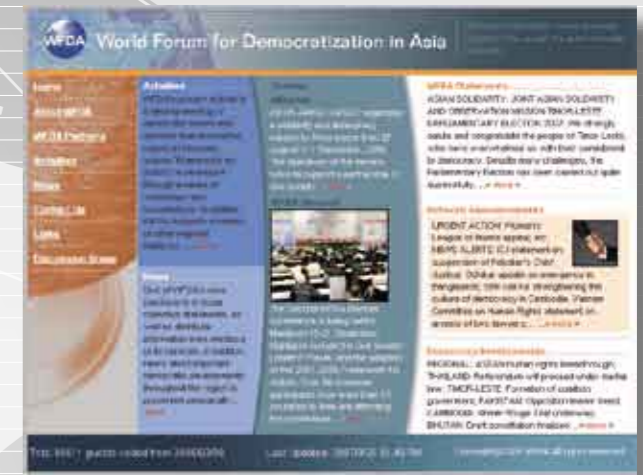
WFDA World Forum for Democratization in Asia

Home
About WFDA
WFDA Partners
Activities
News
Contact Us
Links
Discussion Board

Activities
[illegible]

News
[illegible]

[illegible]

WFDA Statements
ASIAN SOLIDARITY: JOINT ASIAN SOLIDARITY AND OBSERVATION MISSION TIMOR-LESTE PARLIAMENTARY ELECTION 2007. We strongly salute and congratulate the people of Timor-Leste, who have overwhelmed us with their commitment to democracy. Despite many challenges, the Parliamentary Election was been carried out quite successfully. ... » more »

Network Announcements
URGENT ACTION: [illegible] League of Muslim appeal; ... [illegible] ... » more »

Democracy Developments
REGIONAL: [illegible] THAILAND: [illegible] TIMOR-LESTE: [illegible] PAKISTAN: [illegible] CAMBODIA: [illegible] BHUTAN: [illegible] » more »

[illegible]